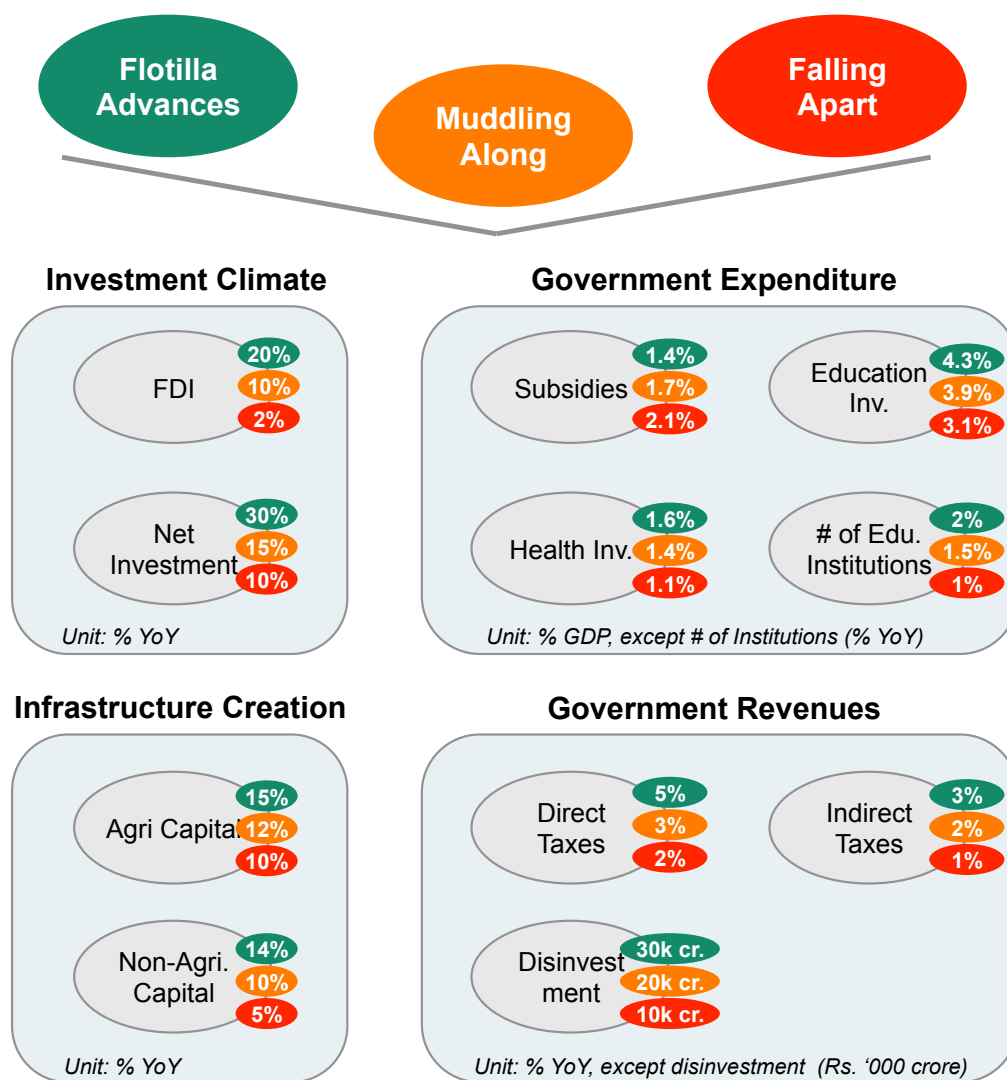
Flotilla Advances

Muddling Along

Falling Apart

Investment Climate

FDI
20%
10%
2%

Net Investment
30%
15%
10%

Unit: % YoY

Government Expenditure

Subsidies
1.4%
1.7%
2.1%

Education Inv.
4.3%
3.9%
3.1%

Health Inv.
1.6%
1.4%
1.1%

# of Edu. Institutions
2%
1.5%
1%

Unit: % GDP, except # of Institutions (% YoY)

Infrastructure Creation

Agri Capital
15%
12%
10%

Non-Agri. Capital
14%
10%
5%

Unit: % YoY

Government Revenues

Direct Taxes
5%
3%
2%

Indirect Taxes
3%
2%
1%

Disinvestment
30k cr.
20k cr.
10k cr.

Unit: % YoY, except disinvestment (Rs. '000 crore)